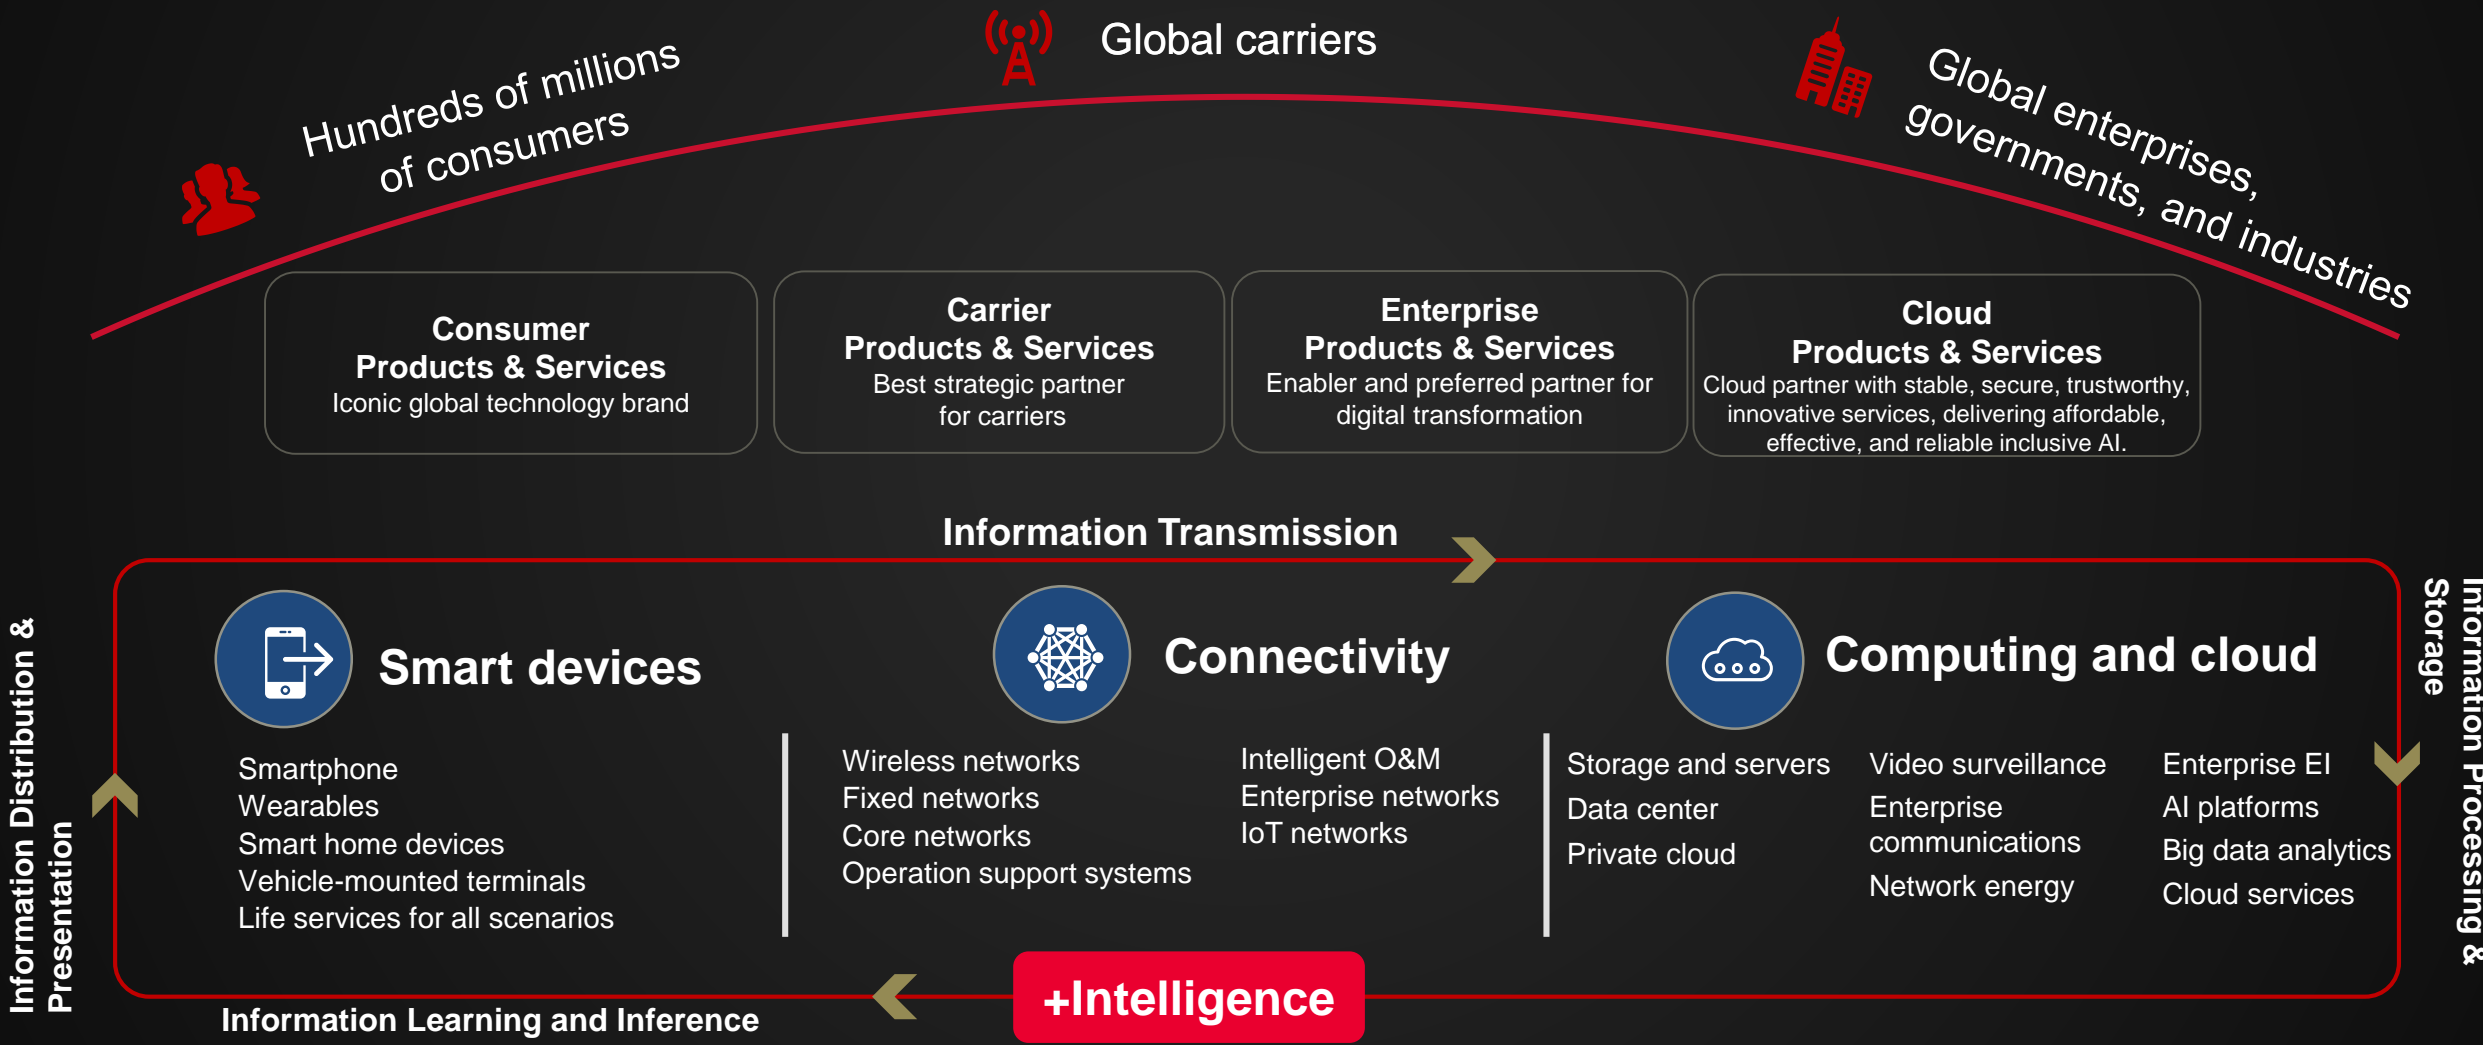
Hundreds of millions of consumers

Global carriers

Global enterprises, governments, and industries

Consumer Products & Services
Iconic global technology brand

Carrier Products & Services
Best strategic partner for carriers

Enterprise Products & Services
Enabler and preferred partner for digital transformation

Cloud Products & Services
Cloud partner with stable, secure, trustworthy, innovative services, delivering affordable, effective, and reliable inclusive AI.

Information Transmission

Information Distribution & Presentation

Information Processing & Storage

Smart devices

Smartphone
Wearables
Smart home devices
Vehicle-mounted terminals
Life services for all scenarios

Connectivity

Wireless networks
Fixed networks
Core networks
Operation support systems

Intelligent O&M
Enterprise networks
IoT networks

Computing and cloud

Storage and servers
Data center
Private cloud

Video surveillance
Enterprise communications
Network energy

Enterprise EI
AI platforms
Big data analytics
Cloud services

+Intelligence

Information Learning and Inference